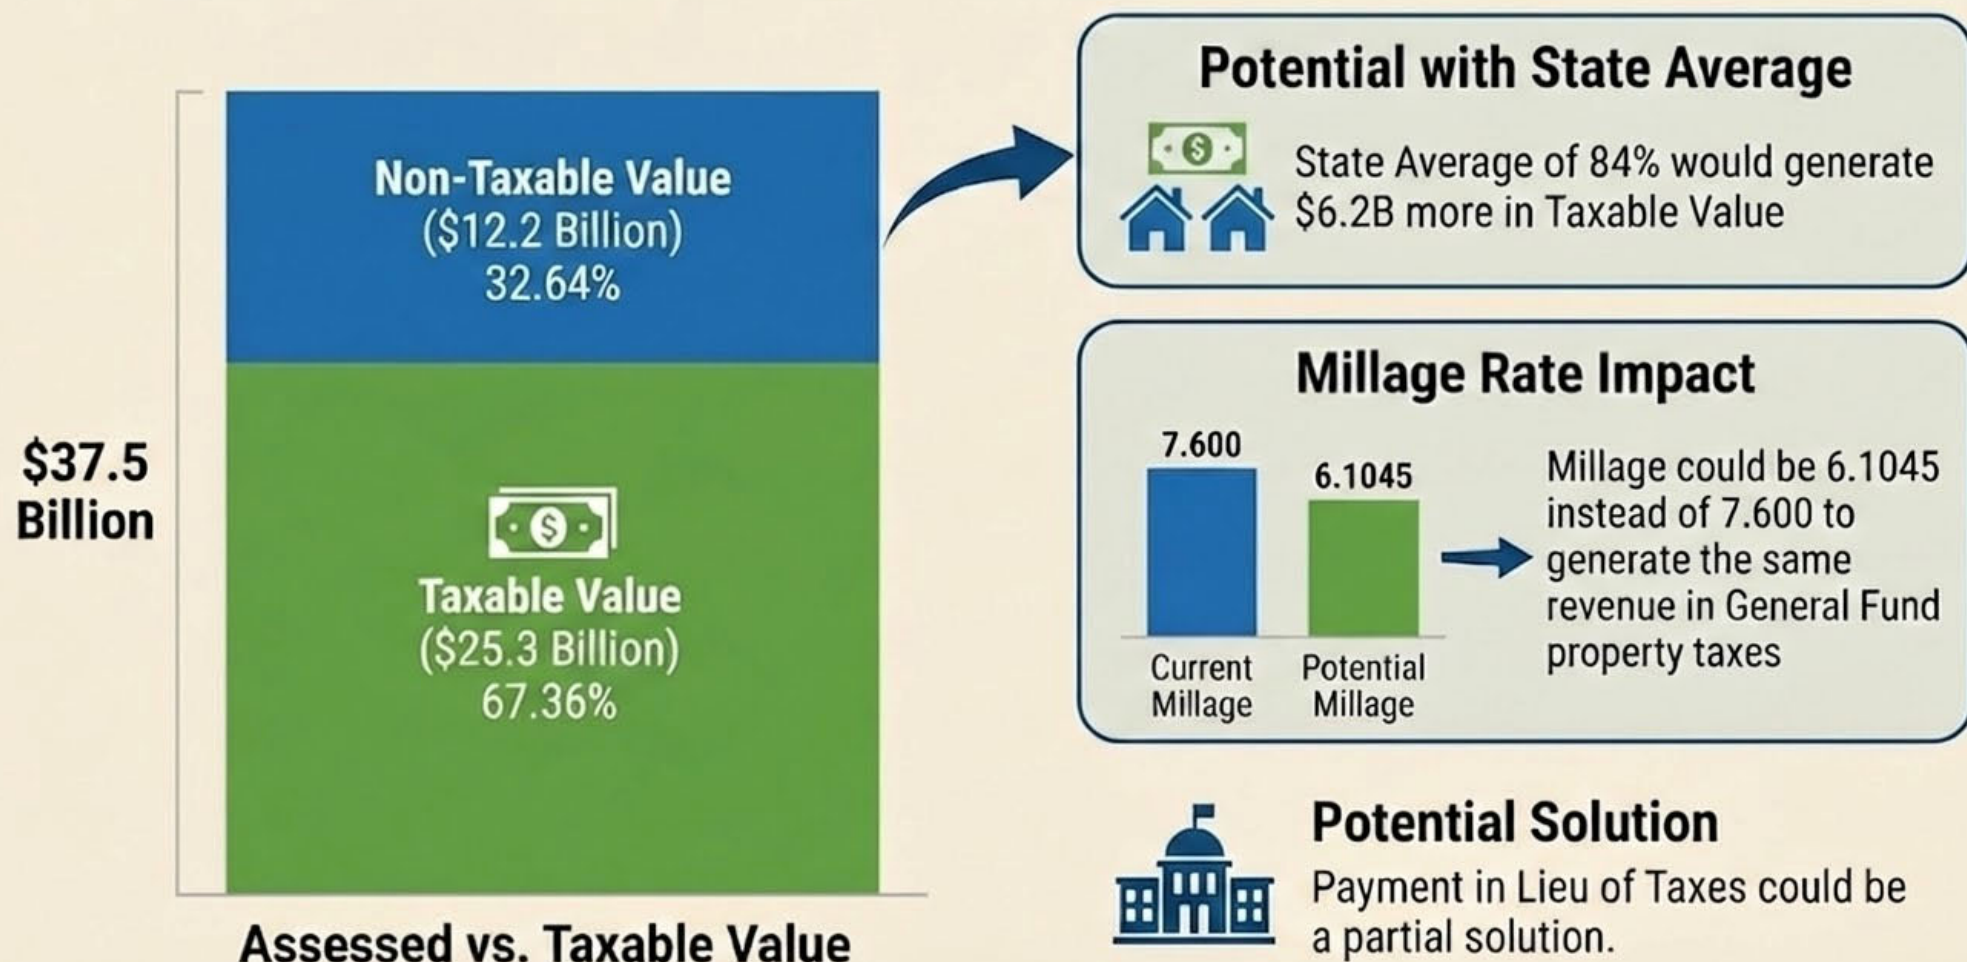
$37.5 Billion

Non-Taxable Value
($12.2 Billion)
32.64%

Taxable Value
($25.3 Billion)
67.36%

Assessed vs. Taxable Value

Potential with State Average

State Average of 84% would generate $6.2B more in Taxable Value

Millage Rate Impact

7.600

6.1045

Current Millage

Potential Millage

Millage could be 6.1045 instead of 7.600 to generate the same revenue in General Fund property taxes

Potential Solution

Payment in Lieu of Taxes could be a partial solution.